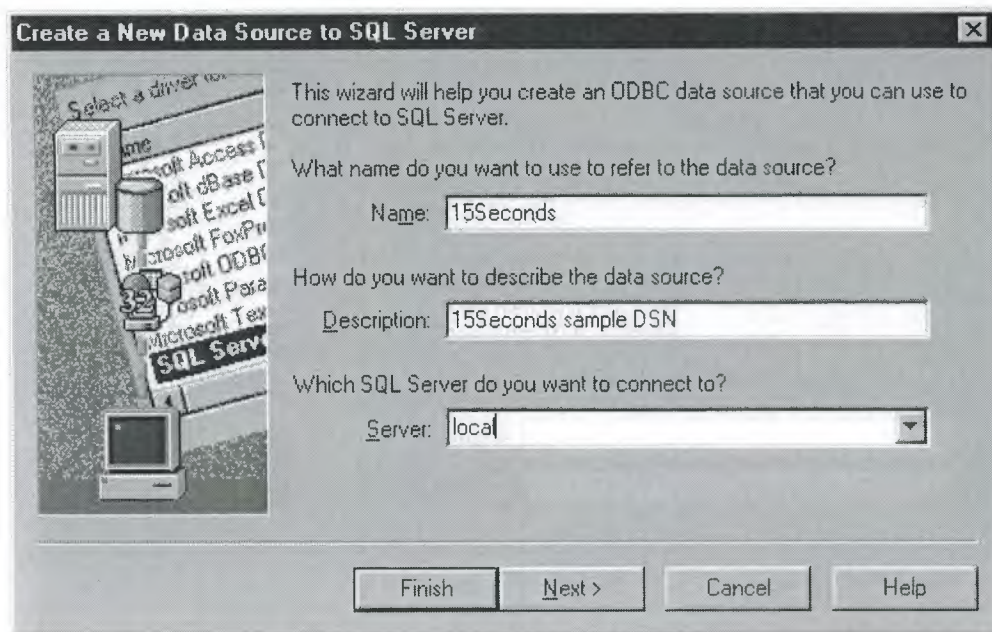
Create a New Data Source to SQL Server

Select a driver for
ame
osoft Access D
oft dBase D
osoft Excel D
Microsoft FoxPr
soft ODBC
osoft Para
Microsoft Tex
SQL Serv

This wizard will help you create an ODBC data source that you can use to connect to SQL Server.

What name do you want to use to refer to the data source?

Name: 15Seconds

How do you want to describe the data source?

Description: 15Seconds sample DSN

Which SQL Server do you want to connect to?

Server: local

Finish Next > Cancel Help